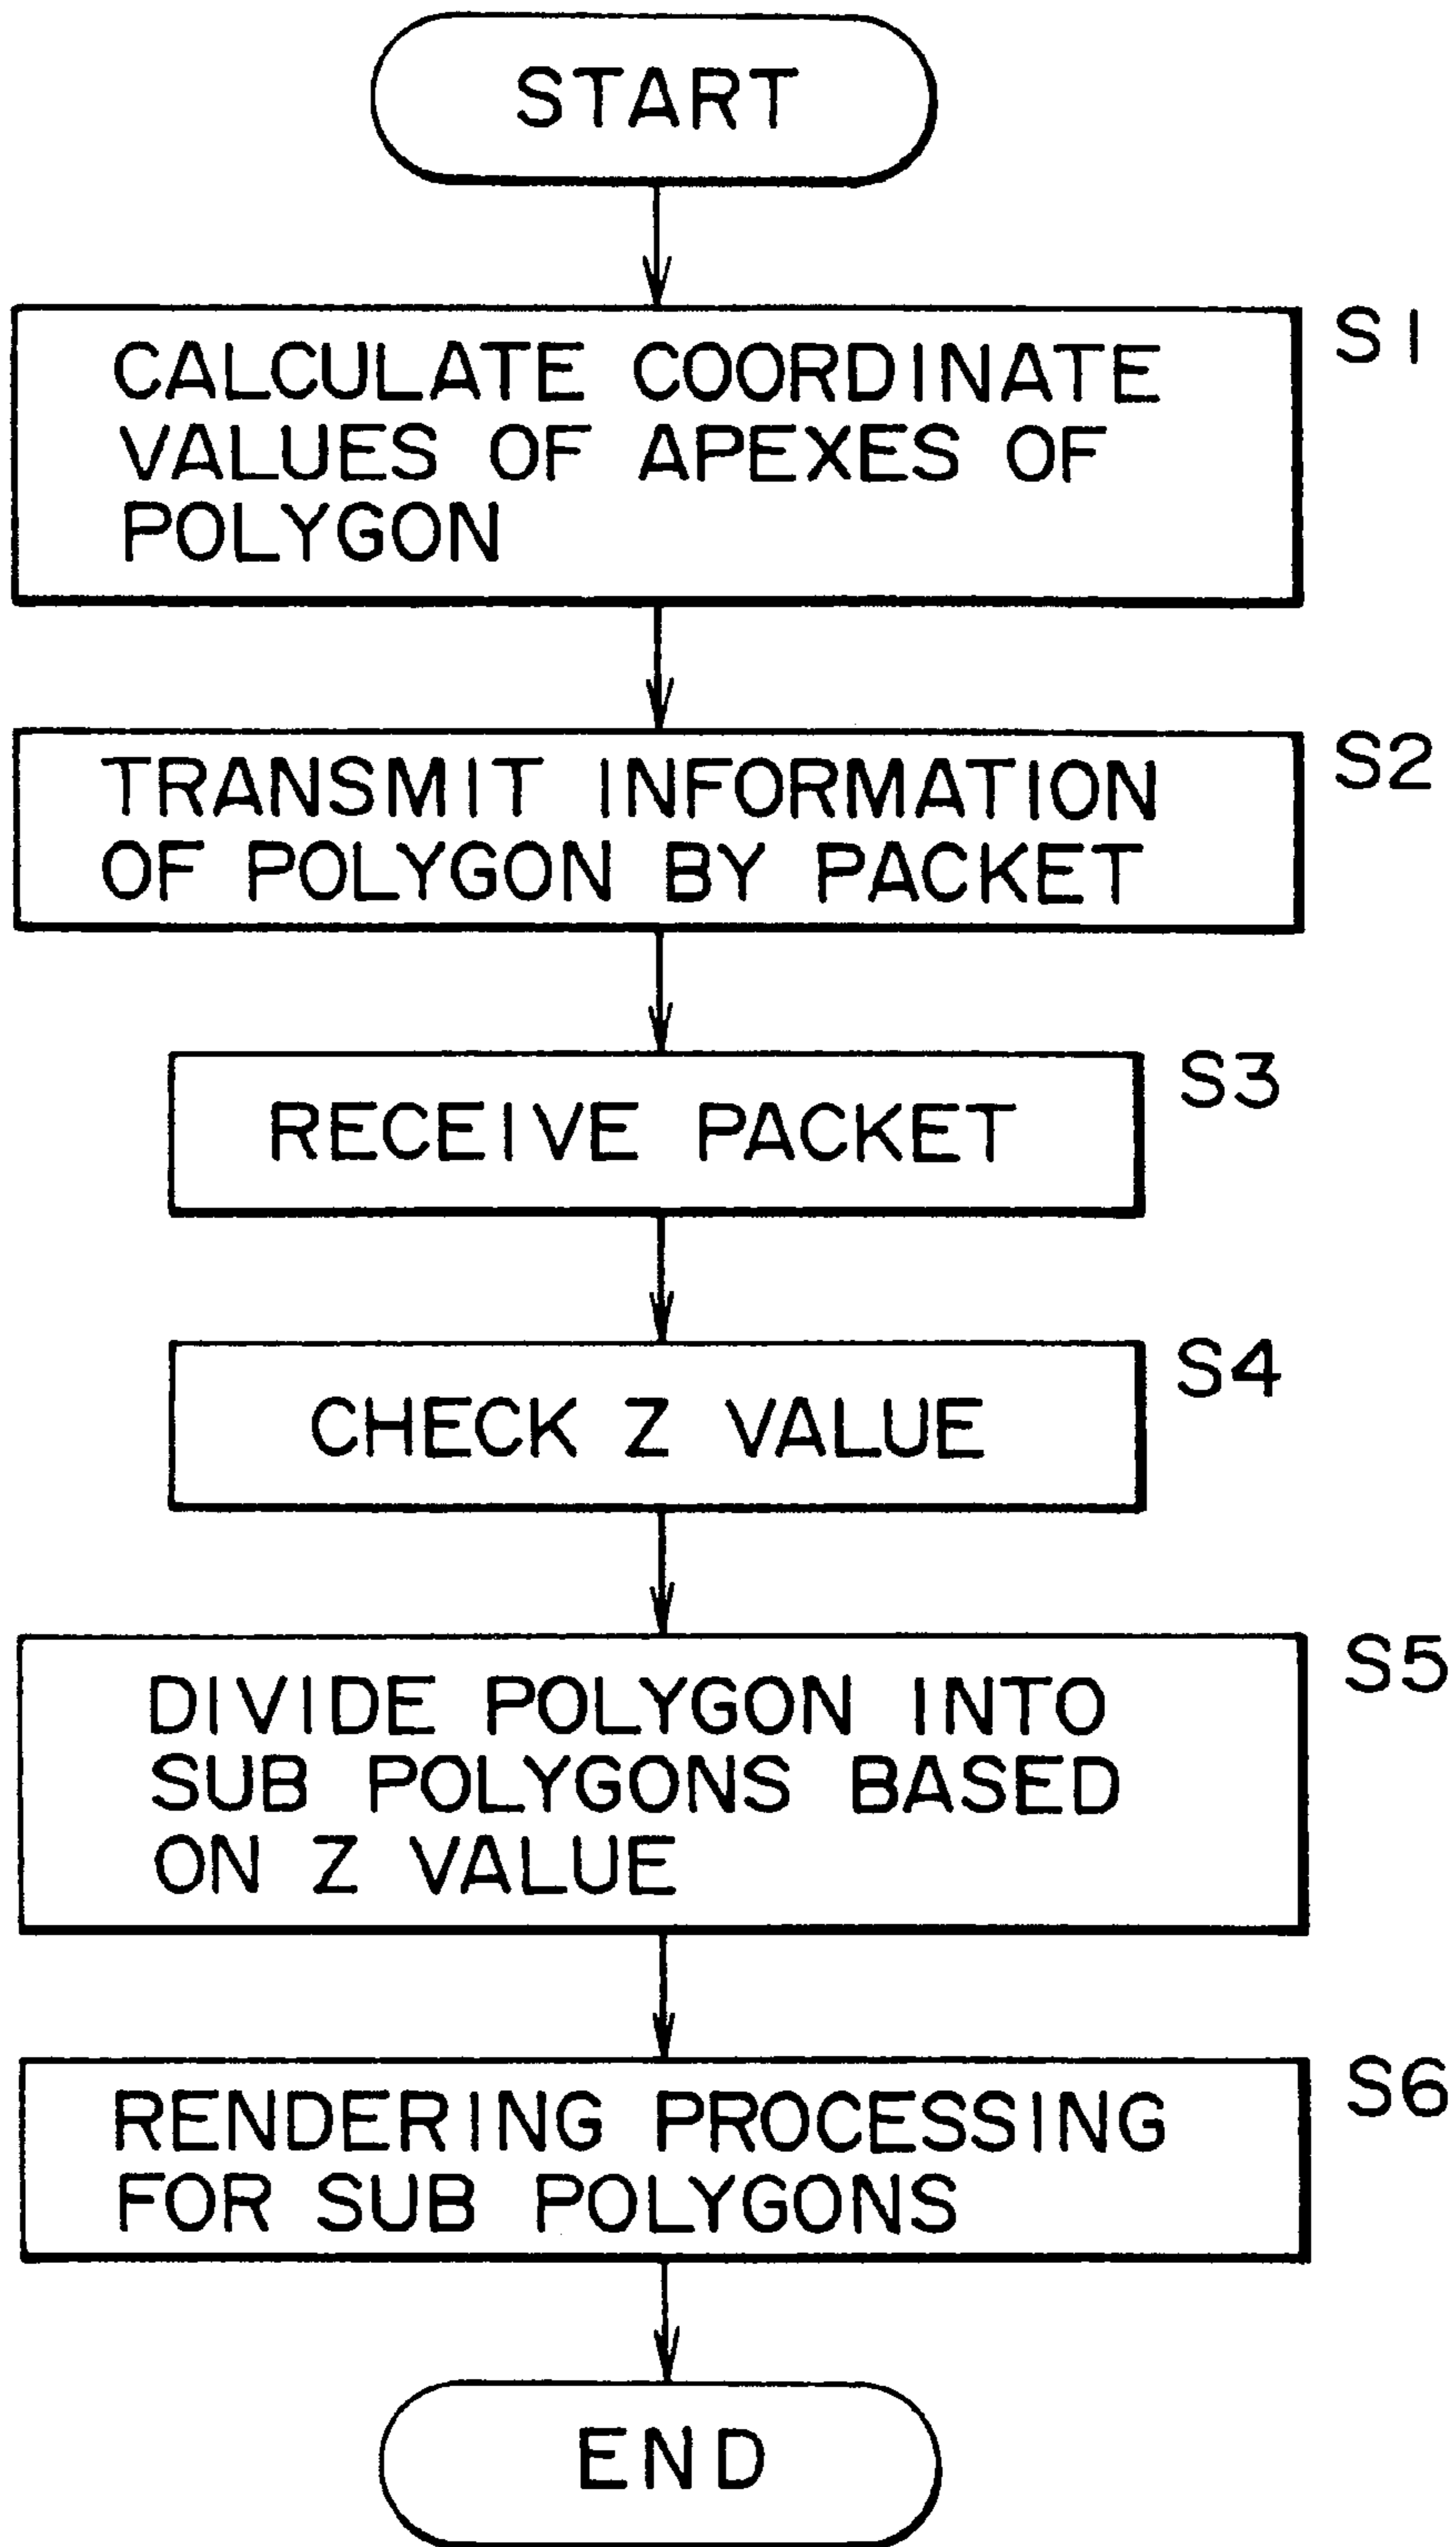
START

CALCULATE COORDINATE VALUES OF APEXES OF POLYGON

S1

TRANSMIT INFORMATION OF POLYGON BY PACKET

S2

RECEIVE PACKET

S3

CHECK Z VALUE

S4

DIVIDE POLYGON INTO SUB POLYGONS BASED ON Z VALUE

S5

RENDERING PROCESSING FOR SUB POLYGONS

S6

END